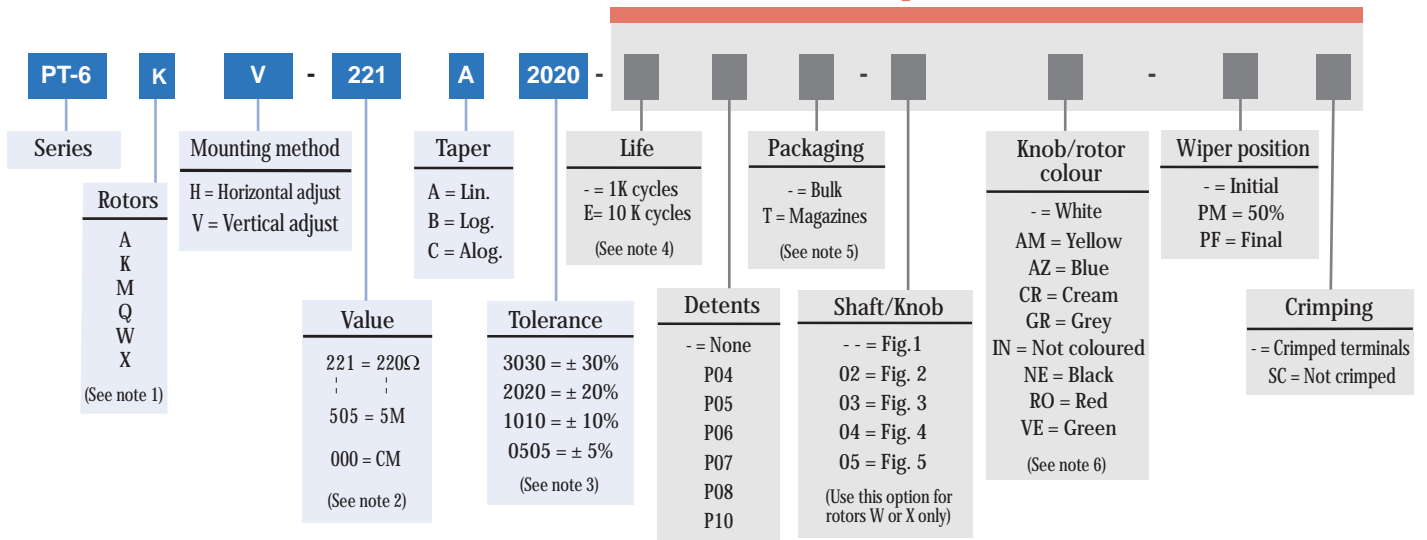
PT-6 K V - 221 A 2020 - - -

Series

Rotors
A
K
M
Q
W
X
(See note 1)

Mounting method
H = Horizontal adjust
V = Vertical adjust

Value
221 = 220Ω
505 = 5M
000 = CM
(See note 2)

Taper
A = Lin.
B = Log.
C = Alog.

Tolerance
3030 = ± 30%
2020 = ± 20%
1010 = ± 10%
0505 = ± 5%
(See note 3)

Life
- = 1K cycles
E= 10 K cycles
(See note 4)

Detents
- = None
P04
P05
P06
P07
P08
P10

Packaging
- = Bulk
T = Magazines
(See note 5)

Shaft/Knob
- - = Fig.1
02 = Fig. 2
03 = Fig. 3
04 = Fig. 4
05 = Fig. 5
(Use this option for rotors W or X only)

Knob/rotor colour
- = White
AM = Yellow
AZ = Blue
CR = Cream
GR = Grey
IN = Not coloured
NE = Black
RO = Red
VE = Green
(See note 6)

Wiper position
- = Initial
PM = 50%
PF = Final

Crimping
- = Crimped terminals
SC = Not crimped